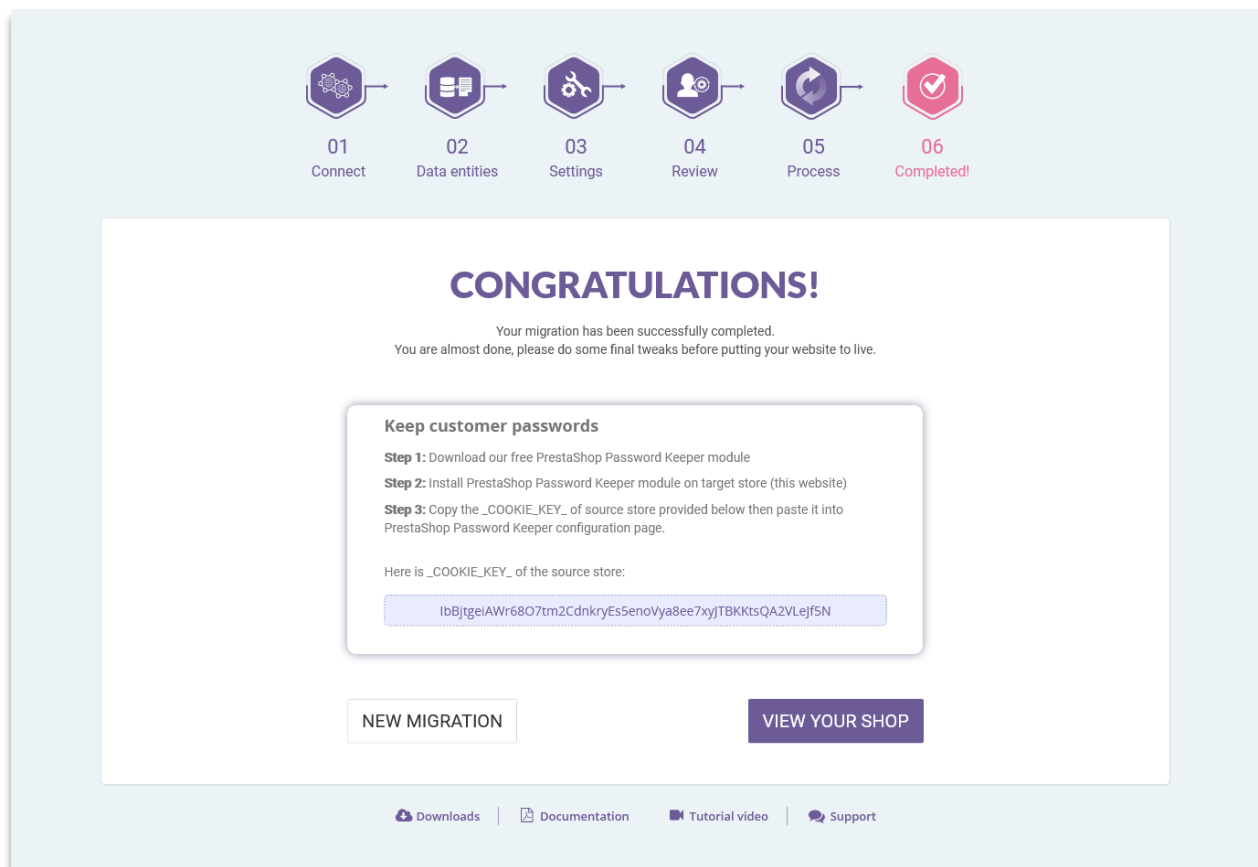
01
Connect

02
Data entities

03
Settings

04
Review

05
Process

06
Completed!

CONGRATULATIONS!

Your migration has been successfully completed.
You are almost done, please do some final tweaks before putting your website to live.

Keep customer passwords

**Step 1:** Download our free PrestaShop Password Keeper module

**Step 2:** Install PrestaShop Password Keeper module on target store (this website)

**Step 3:** Copy the _COOKIE_KEY_ of source store provided below then paste it into PrestaShop Password Keeper configuration page.

Here is _COOKIE_KEY_ of the source store:

IbBjtgeiAWr68O7tm2CdnkryEs5enoVya8ee7xyJTBKKtsQA2VLeJf5N

NEW MIGRATION

VIEW YOUR SHOP

Downloads | Documentation | Tutorial video | Support